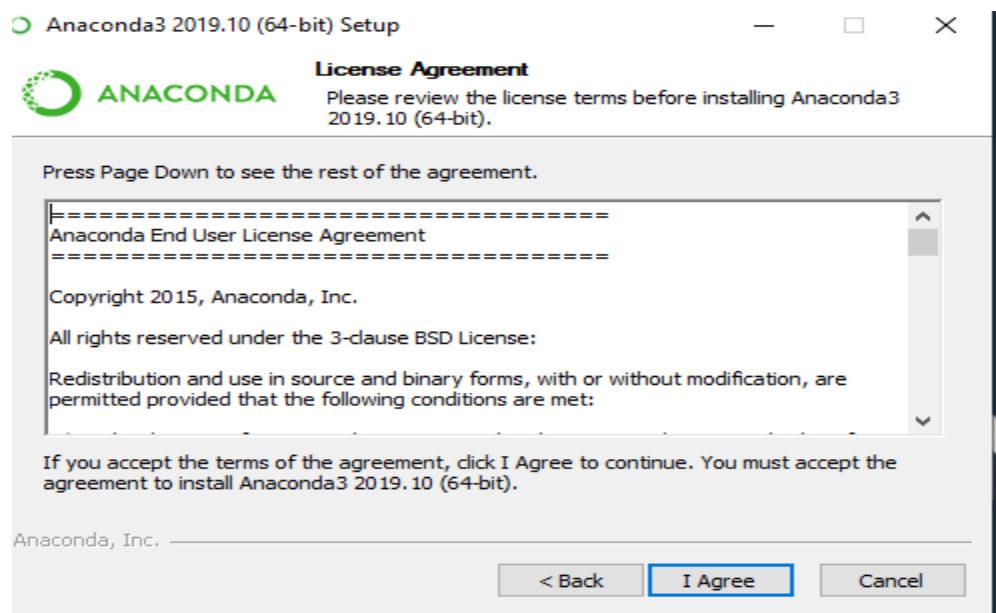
Anaconda3 2019.10 (64-bit) Setup

ANACONDA

License Agreement

Please review the license terms before installing Anaconda3 2019.10 (64-bit).

Press Page Down to see the rest of the agreement.

===================================
Anaconda End User License Agreement
===================================

Copyright 2015, Anaconda, Inc.

All rights reserved under the 3-clause BSD License:

Redistribution and use in source and binary forms, with or without modification, are permitted provided that the following conditions are met:

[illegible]

If you accept the terms of the agreement, click I Agree to continue. You must accept the agreement to install Anaconda3 2019.10 (64-bit).

Anaconda, Inc.

< Back | I Agree | Cancel